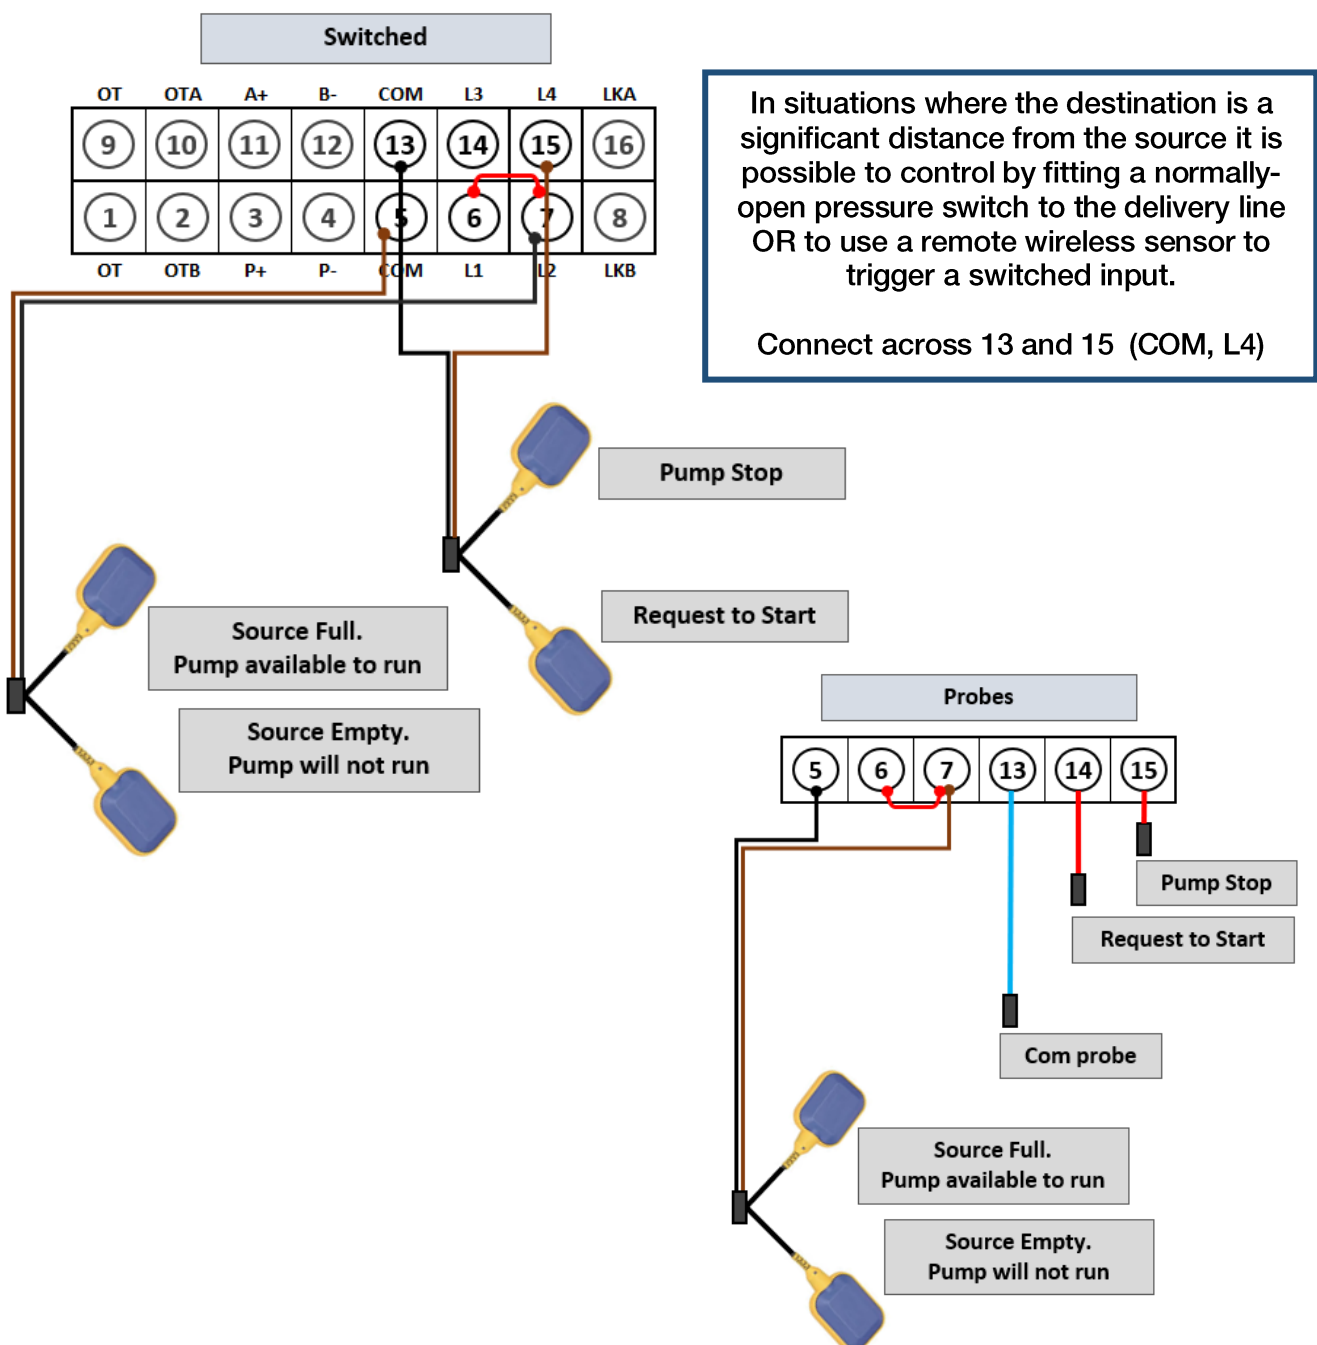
Switched

| OT | OTA | A+ | B- | COM | L3 | L4 | LKA |
|---|---|---|---|---|---|---|---|
| 9 | 10 | 11 | 12 | 13 | 14 | 15 | 16 |
| 1 | 2 | 3 | 4 | 5 | 6 | 7 | 8 |
| OT | OTB | P+ | P- | COM | L1 | L2 | LKB |

In situations where the destination is a significant distance from the source it is possible to control by fitting a normally-open pressure switch to the delivery line OR to use a remote wireless sensor to trigger a switched input.

Connect across 13 and 15 (COM, L4)

Pump Stop

Request to Start

Source Full.
Pump available to run

Source Empty.
Pump will not run

Probes

| 5 | 6 | 7 | 13 | 14 | 15 |
|---|---|---|---|---|---|

Pump Stop

Request to Start

Com probe

Source Full.
Pump available to run

Source Empty.
Pump will not run